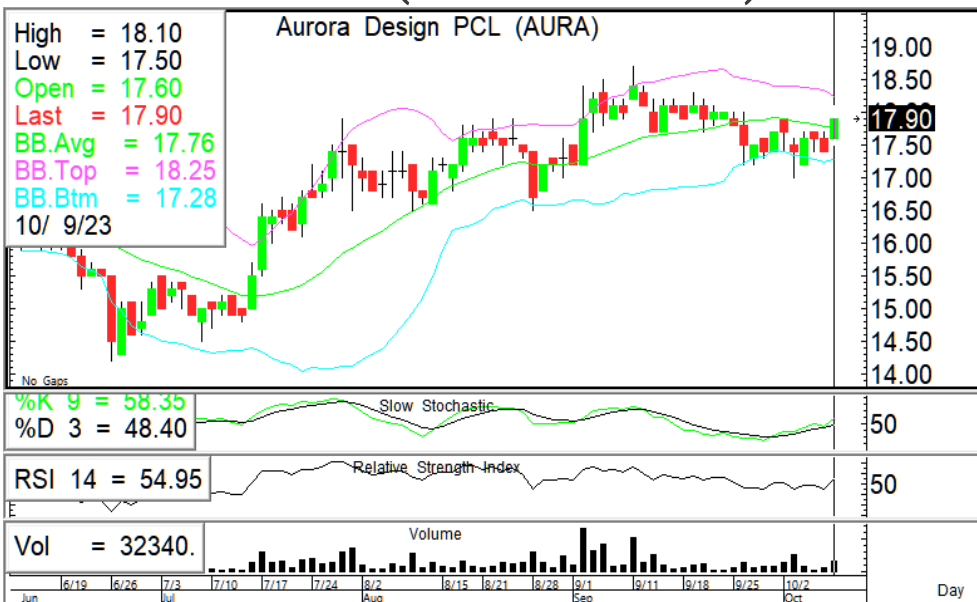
High = 18.10
Low = 17.50
Open = 17.60
Last = 17.90
BB.Avg = 17.76
BB.Top = 18.25
BB.Btm = 17.28
10/ 9/23

Aurora Design PCL (AURA)

19.00
18.50
17.90
17.50
17.00
16.50
16.00
15.50
15.00
14.50
14.00

No Gaps

%K 9 = 58.35
%D 3 = 48.40
Slow Stochastic
50

RSI 14 = 54.95
Relative Strength Index
50

Vol = 32340.
Volume

6/19 6/26 7/3 7/10 7/17 7/24 8/2 8/15 8/21 8/28 9/1 9/11 9/18 9/25 10/2
Jun Jul Aug Sep Oct
Day